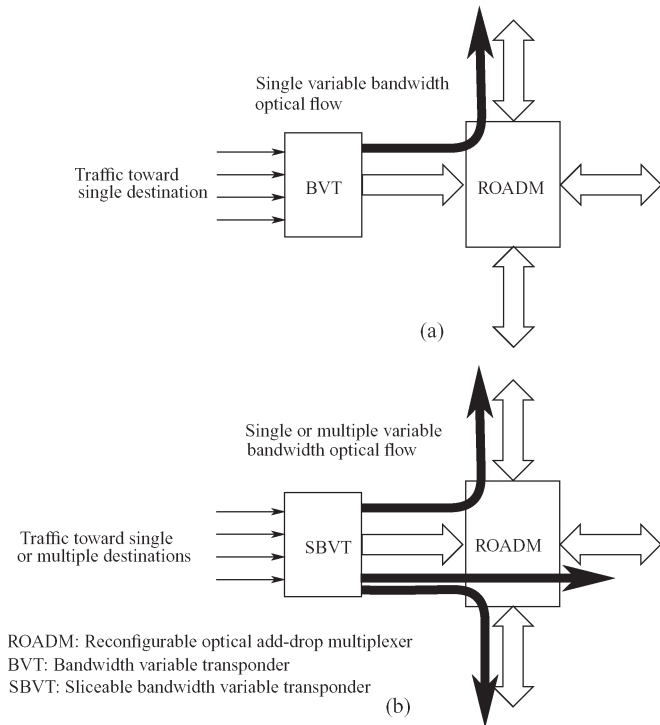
Single variable bandwidth optical flow

Traffic toward single destination

BVT

ROADM

(a)

Single or multiple variable bandwidth optical flow

Traffic toward single or multiple destinations

SBVT

ROADM

ROADM: Reconfigurable optical add-drop multiplexer
BVT: Bandwidth variable transponder
SBVT: Sliceable bandwidth variable transponder

(b)